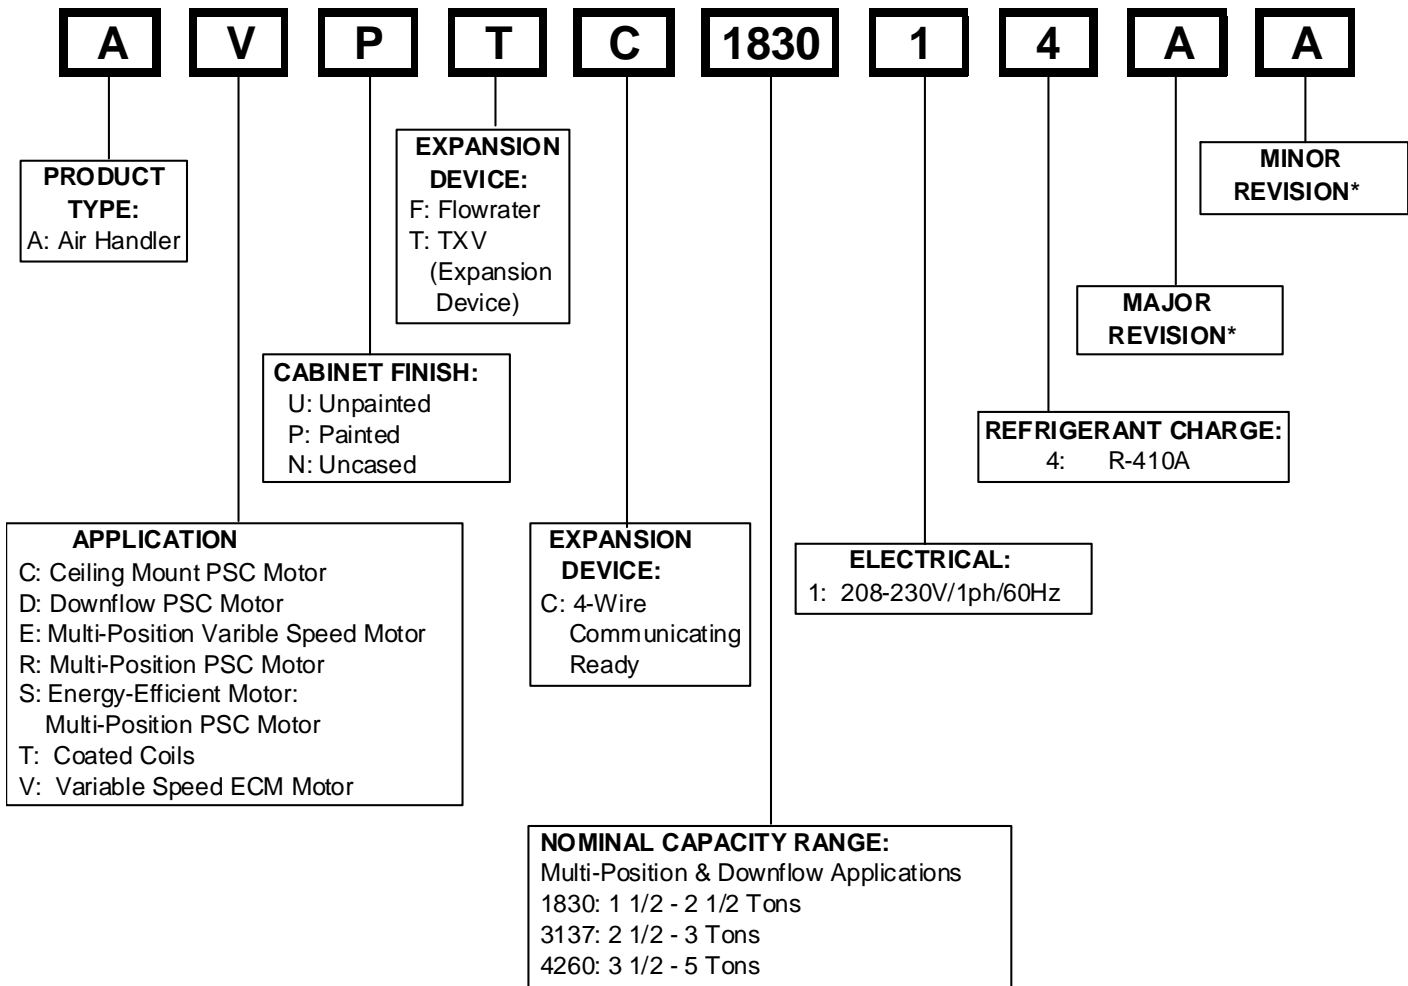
A V P T C 1830 1 4 A A

PRODUCT TYPE:
A: Air Handler

EXPANSION DEVICE:
F: Flowrater
T: TXV (Expansion Device)

MINOR REVISION*

MAJOR REVISION*

CABINET FINISH:
U: Unpainted
P: Painted
N: Uncased

REFRIGERANT CHARGE:
4: R-410A

APPLICATION
C: Ceiling Mount PSC Motor
D: Downflow PSC Motor
E: Multi-Position Varible Speed Motor
R: Multi-Position PSC Motor
S: Energy-Efficient Motor: Multi-Position PSC Motor
T: Coated Coils
V: Variable Speed ECM Motor

EXPANSION DEVICE:
C: 4-Wire Communicating Ready

ELECTRICAL:
1: 208-230V/1ph/60Hz

NOMINAL CAPACITY RANGE:
Multi-Position & Downflow Applications
1830: 1 1/2 - 2 1/2 Tons
3137: 2 1/2 - 3 Tons
4260: 3 1/2 - 5 Tons